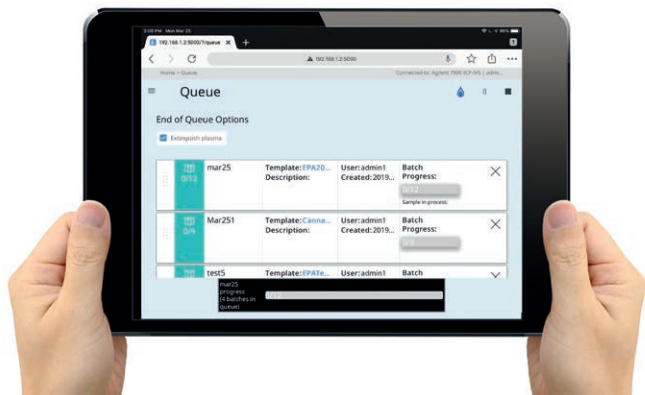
3:08 PM Mon Mar 25

192.168.1.2:5000/?/queue

192.168.1.2:5000

Home > Queue

Connected to: Agilent 7900 ICP-MS | admin

Queue

End of Queue Options

Extinguish plasma

0/12 mar25 Template: EPA20... Description: User: admin1 Created: 2019... Batch Progress: 0/12 Sample in process:

0/4 Mar251 Template: Canna... Description: User: admin1 Created: 2019... Batch Progress: 0/4

test5 Template: EPATe... User: admin1 Batch

mar25 progress (4 batches in queue) 0/12